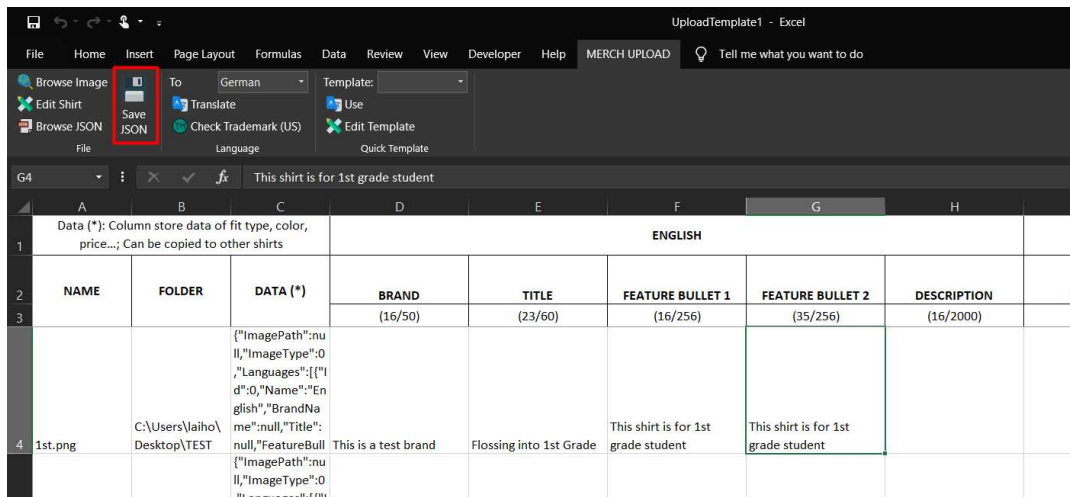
UploadTemplate1 - Excel

File Home Insert Page Layout Formulas Data Review View Developer Help MERCH UPLOAD Tell me what you want to do

Browse Image
Edit Shirt
Browse JSON
File

Save JSON

To German
Translate
Check Trademark (US)
Language

Template:
Use
Edit Template
Quick Template

G4 $f_x$ This shirt is for 1st grade student

| | A | B | C | D | E | F | G | H |
|---|---|---|---|---|---|---|---|---|
| 1 | Data (*): Column store data of fit type, color, price...; Can be copied to other shirts | | | ENGLISH | | | | |
| 2 | NAME | FOLDER | DATA (*) | BRAND | TITLE | FEATURE BULLET 1 | FEATURE BULLET 2 | DESCRIPTION |
| 3 | | | | (16/50) | (23/60) | (16/256) | (35/256) | (16/2000) |
| 4 | 1st.png | C:\Users\laiho\Desktop\TEST | {"ImagePath":null,"ImageType":0,"Languages":[{"Id":0,"Name":"English","BrandName":null,"Title":null,"FeatureBull | This is a test brand | Flossing into 1st Grade | This shirt is for 1st grade student | This shirt is for 1st grade student | |
| | | | {"ImagePath":null,"ImageType":0,"Languages":[{"I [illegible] | | | | | |